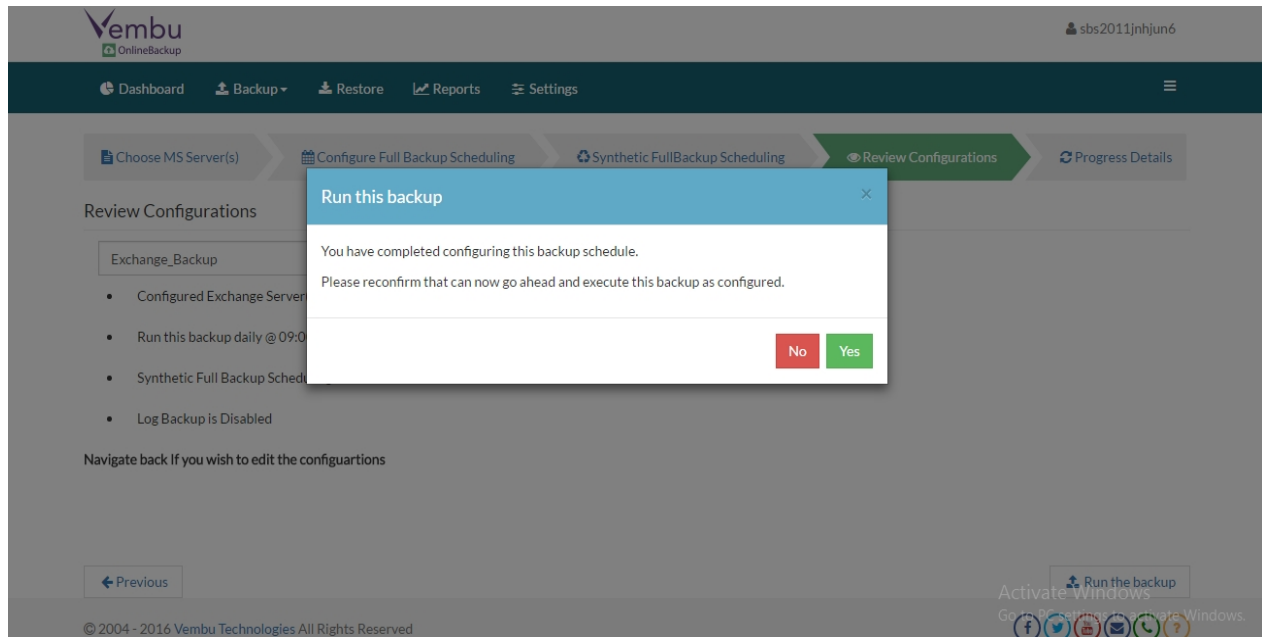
Vembu
OnlineBackup

sbs2011jnhjun6

Dashboard Backup Restore Reports Settings

Choose MS Server(s) Configure Full Backup Scheduling Synthetic FullBackup Scheduling Review Configurations Progress Details

Review Configurations

Exchange_Backup

- Configured Exchange Server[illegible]
- Run this backup daily @ 09:0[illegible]
- Synthetic Full Backup Schedu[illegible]
- Log Backup is Disabled

Navigate back If you wish to edit the configuartions

Run this backup

×

You have completed configuring this backup schedule.

Please reconfirm that can now go ahead and execute this backup as configured.

No Yes

Previous

Run the backup

Activate Windows
Go to PC settings to activate Windows.

© 2004 - 2016 Vembu Technologies All Rights Reserved